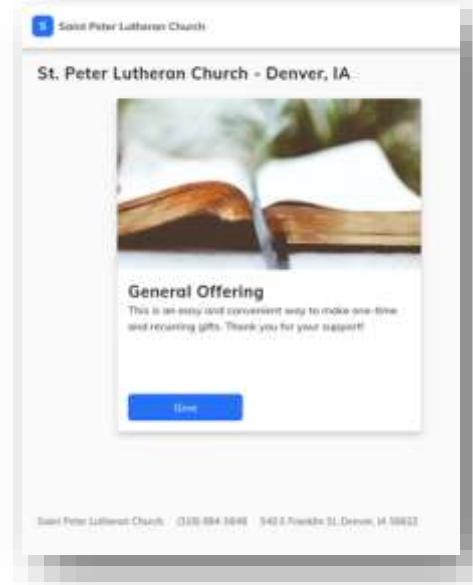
S Saint Peter Lutheran Church

St. Peter Lutheran Church - Denver, IA

General Offering

This is an easy and convenient way to make one-time and recurring gifts. Thank you for your support!

Give

Saint Peter Lutheran Church (319) 984-5646 5403 Franklin St, Denver, IA 50622